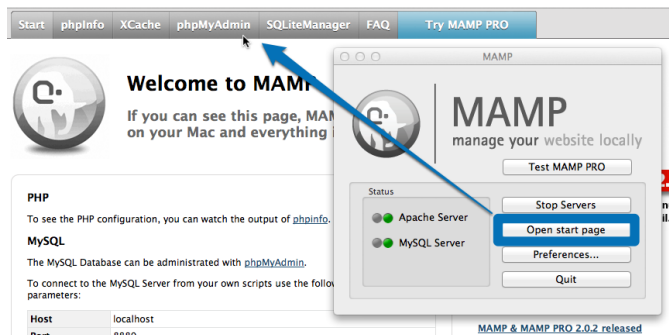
Start phpInfo XCache phpMyAdmin SQLiteManager FAQ Try MAMP PRO

Welcome to MAMP

If you can see this page, MAMP on your Mac and everything

PHP

To see the PHP configuration, you can watch the output of phpinfo.

MySQL

The MySQL Database can be administrated with phpMyAdmin.

To connect to the MySQL Server from your own scripts use the follow parameters:

| Host | localhost |
|---|---|
| Port | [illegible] |

MAMP

MAMP
manage your website locally

Test MAMP PRO

Status

Apache Server

MySQL Server

Stop Servers

Open start page

Preferences...

Quit

MAMP & MAMP PRO 2.0.2 released